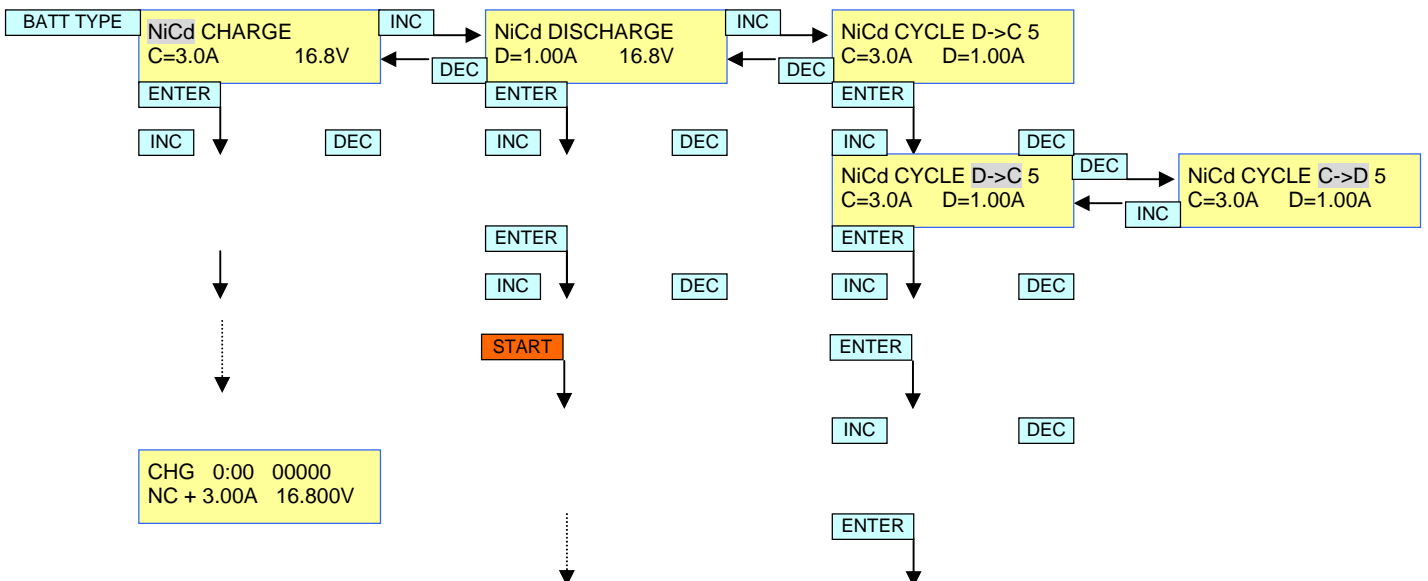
BATT TYPE

NiCd CHARGE
C=3.0A 16.8V

INC

DEC

NiCd DISCHARGE
D=1.00A 16.8V

INC

DEC

NiCd CYCLE D->C 5
C=3.0A D=1.00A

ENTER

INC

DEC

ENTER

INC

DEC

ENTER

INC

DEC

NiCd CYCLE D->C 5
C=3.0A D=1.00A

DEC

INC

NiCd CYCLE C->D 5
C=3.0A D=1.00A

ENTER

INC

DEC

ENTER

INC

DEC

START

ENTER

INC

DEC

CHG 0:00 00000
NC + 3.00A 16.800V

ENTER